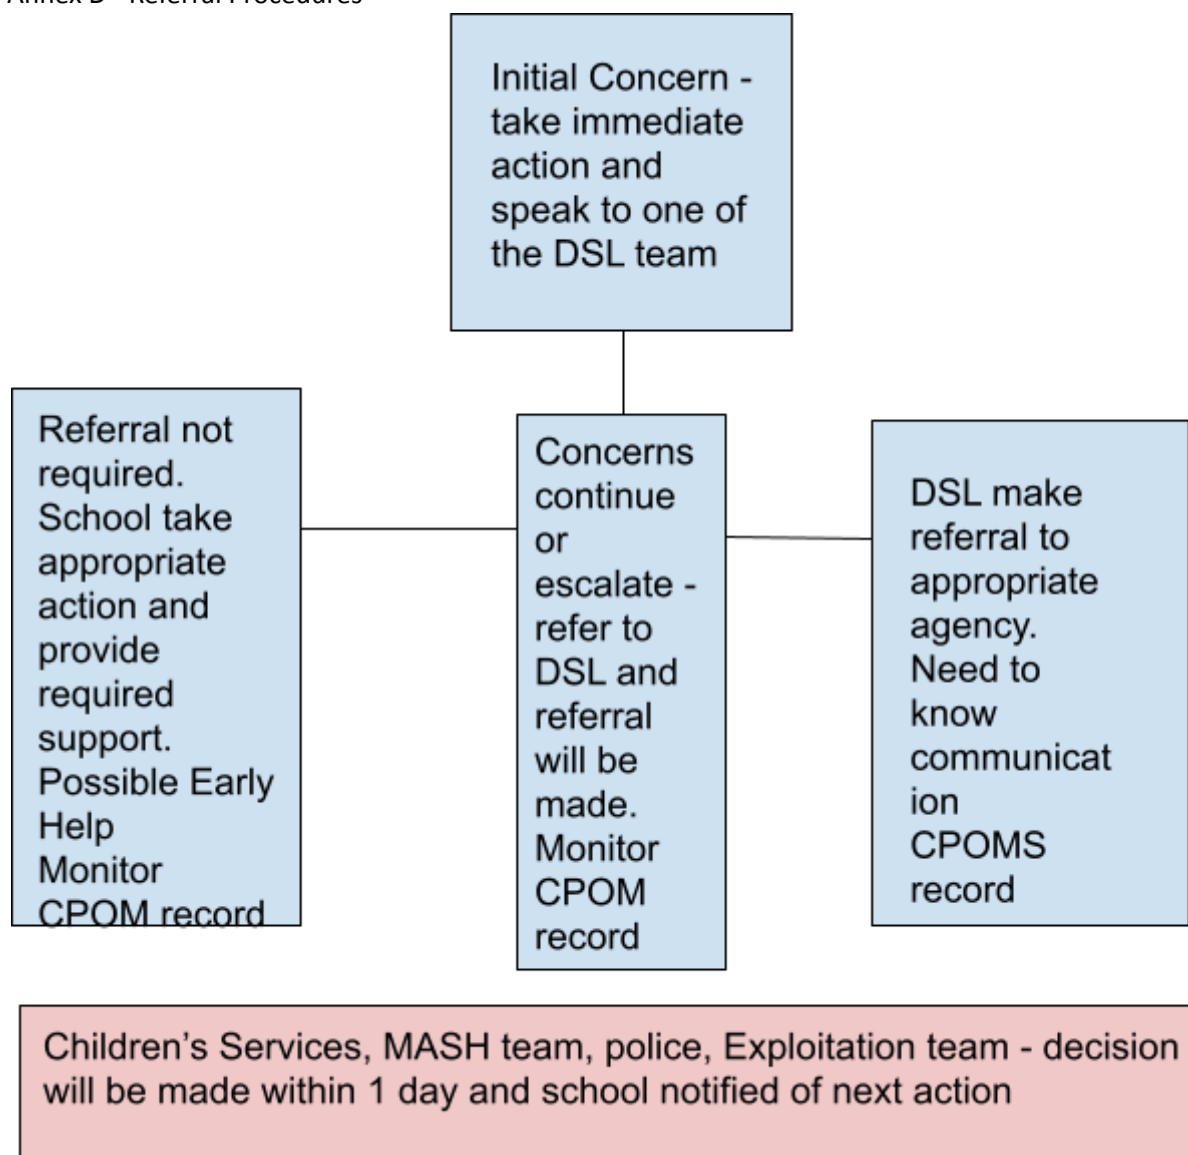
Annex D - Referral Procedures

Initial Concern - take immediate action and speak to one of the DSL team

Referral not required. School take appropriate action and provide required support. Possible Early Help Monitor CPOM record

Concerns continue or escalate - refer to DSL and referral will be made. Monitor CPOM record

DSL make referral to appropriate agency. Need to know communicat ion CPOMS record

Children's Services, MASH team, police, Exploitation team - decision will be made within 1 day and school notified of next action